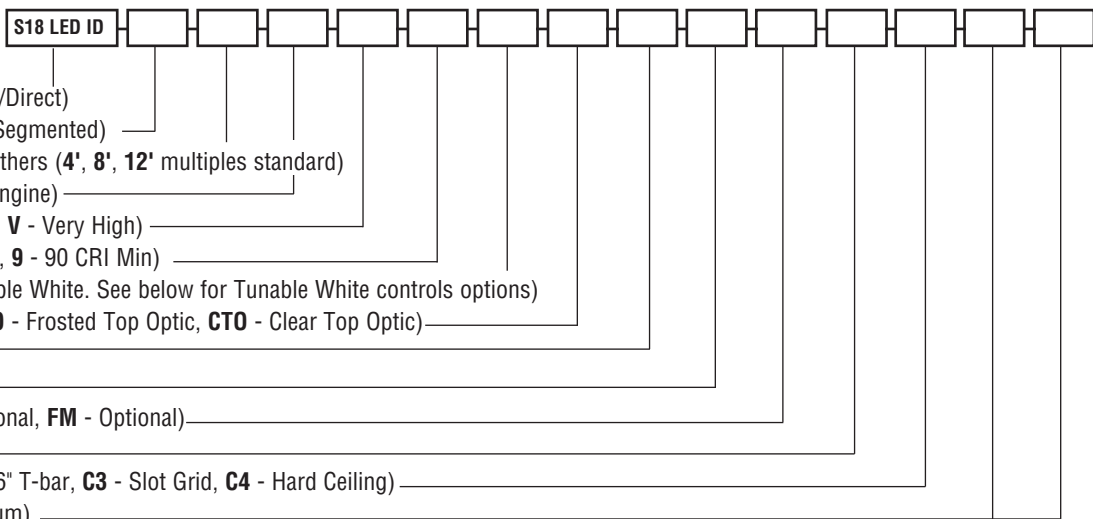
S18 LED ID

/Direct)
Segmented)
thers (**4'**, **8'**, **12'** multiples standard)
ngine)
**V** - Very High)
, **9** - 90 CRI Min)
ble White. See below for Tunable White controls options)
**)** - Frosted Top Optic, **CTO** - Clear Top Optic)
onal, **FM** - Optional)
6" T-bar, **C3** - Slot Grid, **C4** - Hard Ceiling)
um)